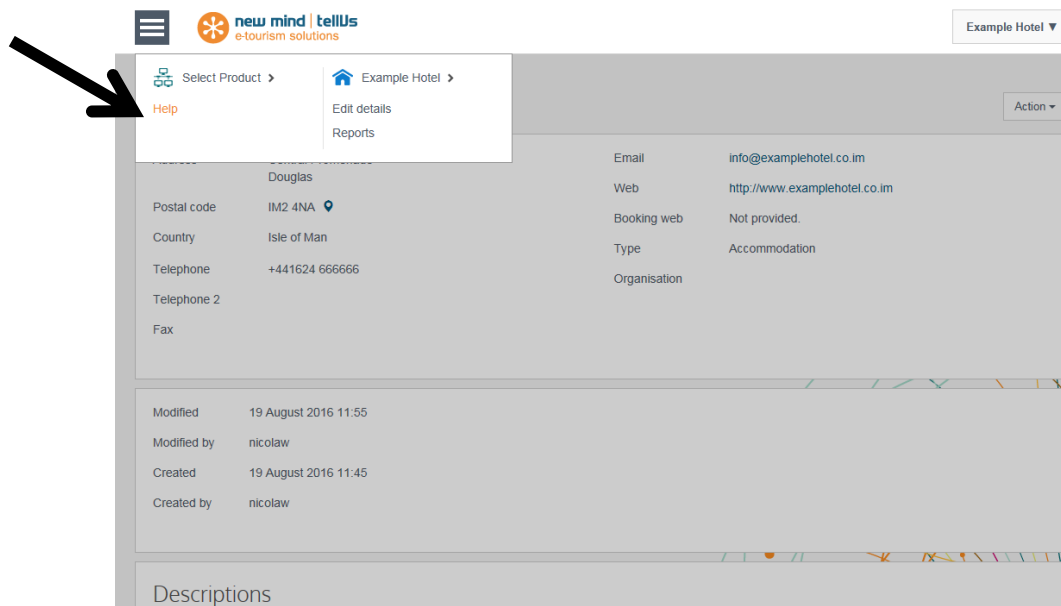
new mind | tellUs
e-tourism solutions

Example Hotel ▼

Select Product ›
Help

Example Hotel ›
Edit details
Reports

Action ▾

Address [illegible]
Douglas

Postal code IM2 4NA

Country Isle of Man

Telephone +441624 666666

Telephone 2

Fax

Email info@examplehotel.co.im

Web http://www.examplehotel.co.im

Booking web Not provided.

Type Accommodation

Organisation

Modified 19 August 2016 11:55

Modified by nicolaw

Created 19 August 2016 11:45

Created by nicolaw

Descriptions